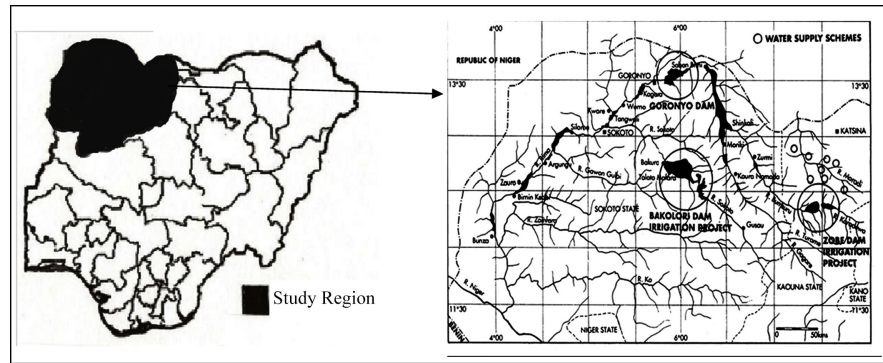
Study Region

4°00
6°00
WATER SUPPLY SCHEMES
REPUBLIC OF NIGER
13°30
13°30
GORONYO
Sabon
Kagara
Wurno
GORONYO DAM
Kware
Tangaza
Silame
SOKOTO
R. Sokoto
Shinkafi
KATSINA
Argungu
R. Gawon Gulbi
Bakura
Talata Mafara
Moriki
Zurmi
Kaura Namoda
Zauro
Birnin Kebbi
SOKOTO STATE
BAKOLORI DAM IRRIGATION PROJECT
R. Sokoto
Gusau
R. Zamfara
ZOBE DAM IRRIGATION PROJECT
Bunza
R. Niger
R. Ka
KADUNA STATE
KANO STATE
11°30
11°30
4°00
6°00
NIGER STATE
0
50kms